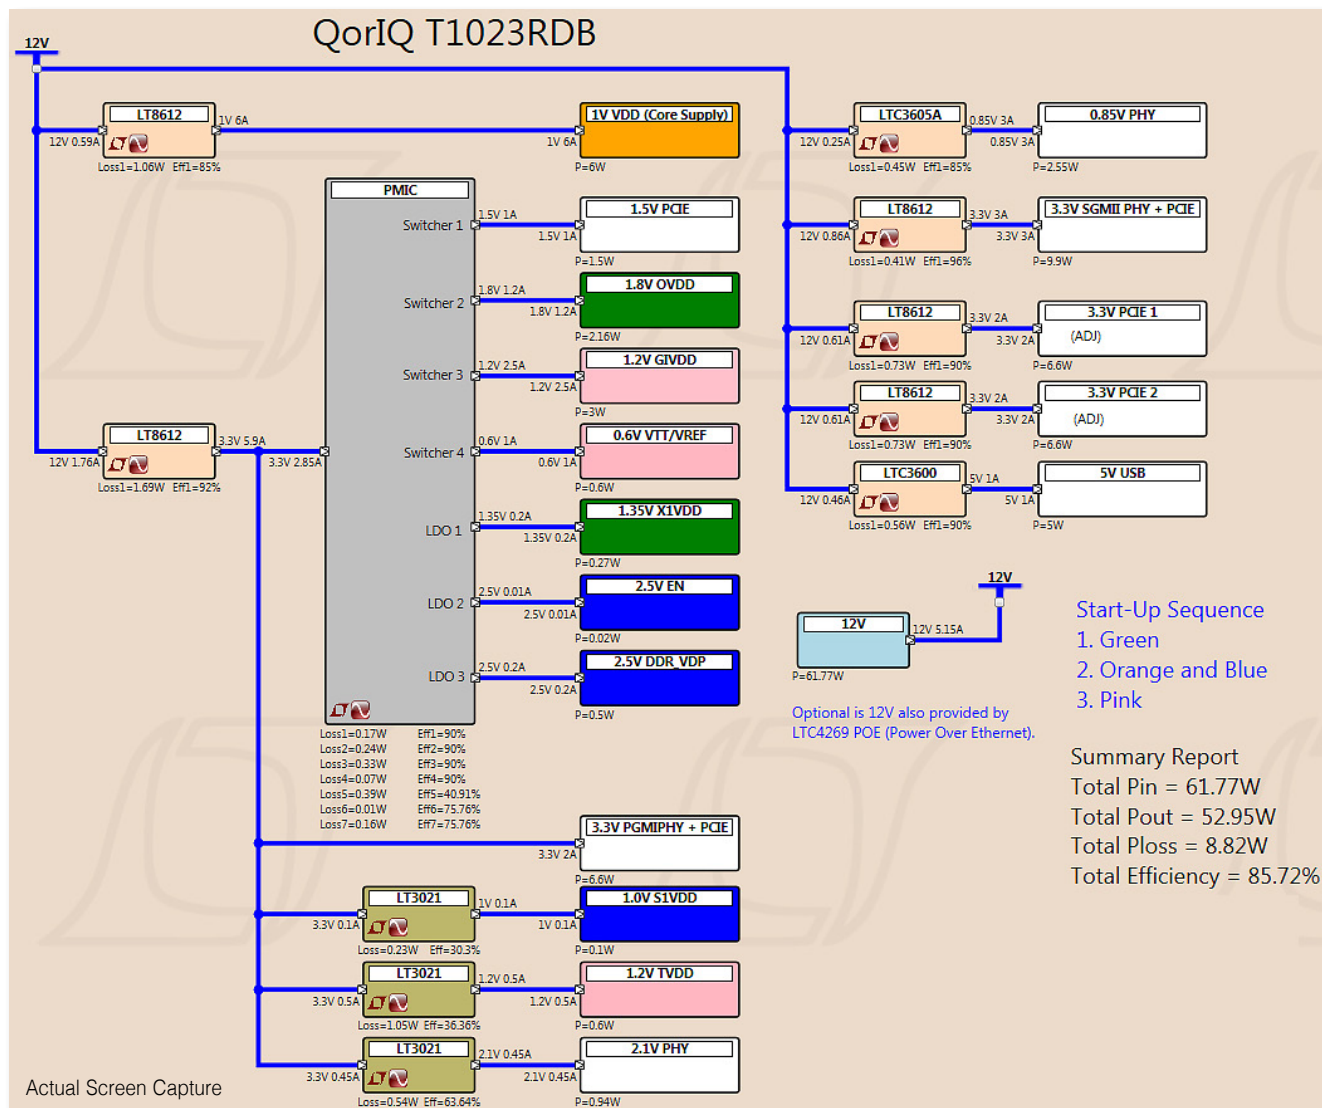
QorIQ T1023RDB

12V

LT8612
12V 0.59A
1V 6A
Loss1=1.06W Eff1=85%

1V VDD (Core Supply)
1V 6A
P=6W

PMIC
Switcher 1
1.5V 1A
1.5V PCIE
1.5V 1A
P=1.5W

Switcher 2
1.8V 1.2A
1.8V OVDD
1.8V 1.2A
P=2.16W

Switcher 3
1.2V 2.5A
1.2V GIVDD
1.2V 2.5A
P=3W

Switcher 4
0.6V 1A
0.6V VTT/VREF
0.6V 1A
P=0.6W

LDO 1
1.35V 0.2A
1.35V X1VDD
1.35V 0.2A
P=0.27W

LDO 2
2.5V 0.01A
2.5V EN
2.5V 0.01A
P=0.02W

LDO 3
2.5V 0.2A
2.5V DDR VDP
2.5V 0.2A
P=0.5W

Loss1=0.17W Eff1=90%
Loss2=0.24W Eff2=90%
Loss3=0.33W Eff3=90%
Loss4=0.07W Eff4=90%
Loss5=0.39W Eff5=40.91%
Loss6=0.01W Eff6=75.76%
Loss7=0.16W Eff7=75.76%

LT8612
12V 1.76A
3.3V 5.9A
3.3V 2.85A
Loss1=1.69W Eff1=92%

3.3V PGMIPHY + PCIE
3.3V 2A
P=6.6W

LT3021
3.3V 0.1A
1V 0.1A
Loss=0.23W Eff=30.3%
1.0V S1VDD
1V 0.1A
P=0.1W

LT3021
3.3V 0.5A
1.2V 0.5A
Loss=1.05W Eff=36.36%
1.2V TVDD
1.2V 0.5A
P=0.6W

LT3021
3.3V 0.45A
2.1V 0.45A
Loss=0.54W Eff=63.64%
2.1V PHY
2.1V 0.45A
P=0.94W

LTC3605A
12V 0.25A
0.85V 3A
Loss1=0.45W Eff1=85%
0.85V PHY
0.85V 3A
P=2.55W

LT8612
12V 0.86A
3.3V 3A
Loss1=0.41W Eff1=96%
3.3V SGMII PHY + PCIE
3.3V 3A
P=9.9W

LT8612
12V 0.61A
3.3V 2A
Loss1=0.73W Eff1=90%
3.3V PCIE 1
(ADJ)
3.3V 2A
P=6.6W

LT8612
12V 0.61A
3.3V 2A
Loss1=0.73W Eff1=90%
3.3V PCIE 2
(ADJ)
3.3V 2A
P=6.6W

LTC3600
12V 0.46A
5V 1A
Loss1=0.56W Eff1=90%
5V USB
5V 1A
P=5W

12V
12V
12V 5.15A
P=61.77W

Optional is 12V also provided by LTC4269 POE (Power Over Ethernet).

Start-Up Sequence
1. Green
2. Orange and Blue
3. Pink

Summary Report
Total Pin = 61.77W
Total Pout = 52.95W
Total Ploss = 8.82W
Total Efficiency = 85.72%

Actual Screen Capture